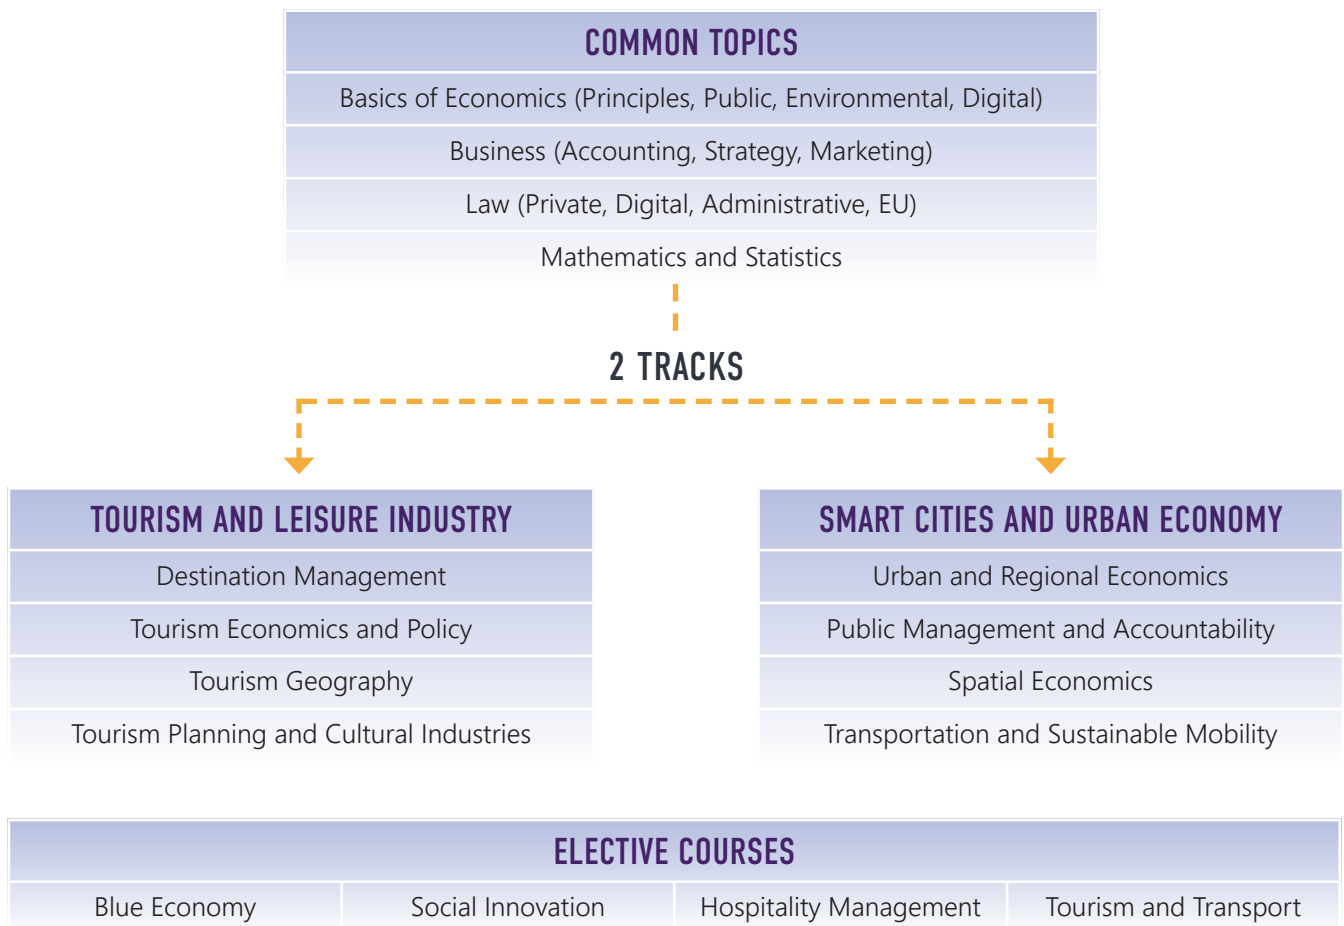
COMMON TOPICS

Basics of Economics (Principles, Public, Environmental, Digital)

Business (Accounting, Strategy, Marketing)

Law (Private, Digital, Administrative, EU)

Mathematics and Statistics

2 TRACKS

TOURISM AND LEISURE INDUSTRY

Destination Management

Tourism Economics and Policy

Tourism Geography

Tourism Planning and Cultural Industries

SMART CITIES AND URBAN ECONOMY

Urban and Regional Economics

Public Management and Accountability

Spatial Economics

Transportation and Sustainable Mobility

ELECTIVE COURSES

| Blue Economy | Social Innovation | Hospitality Management | Tourism and Transport |